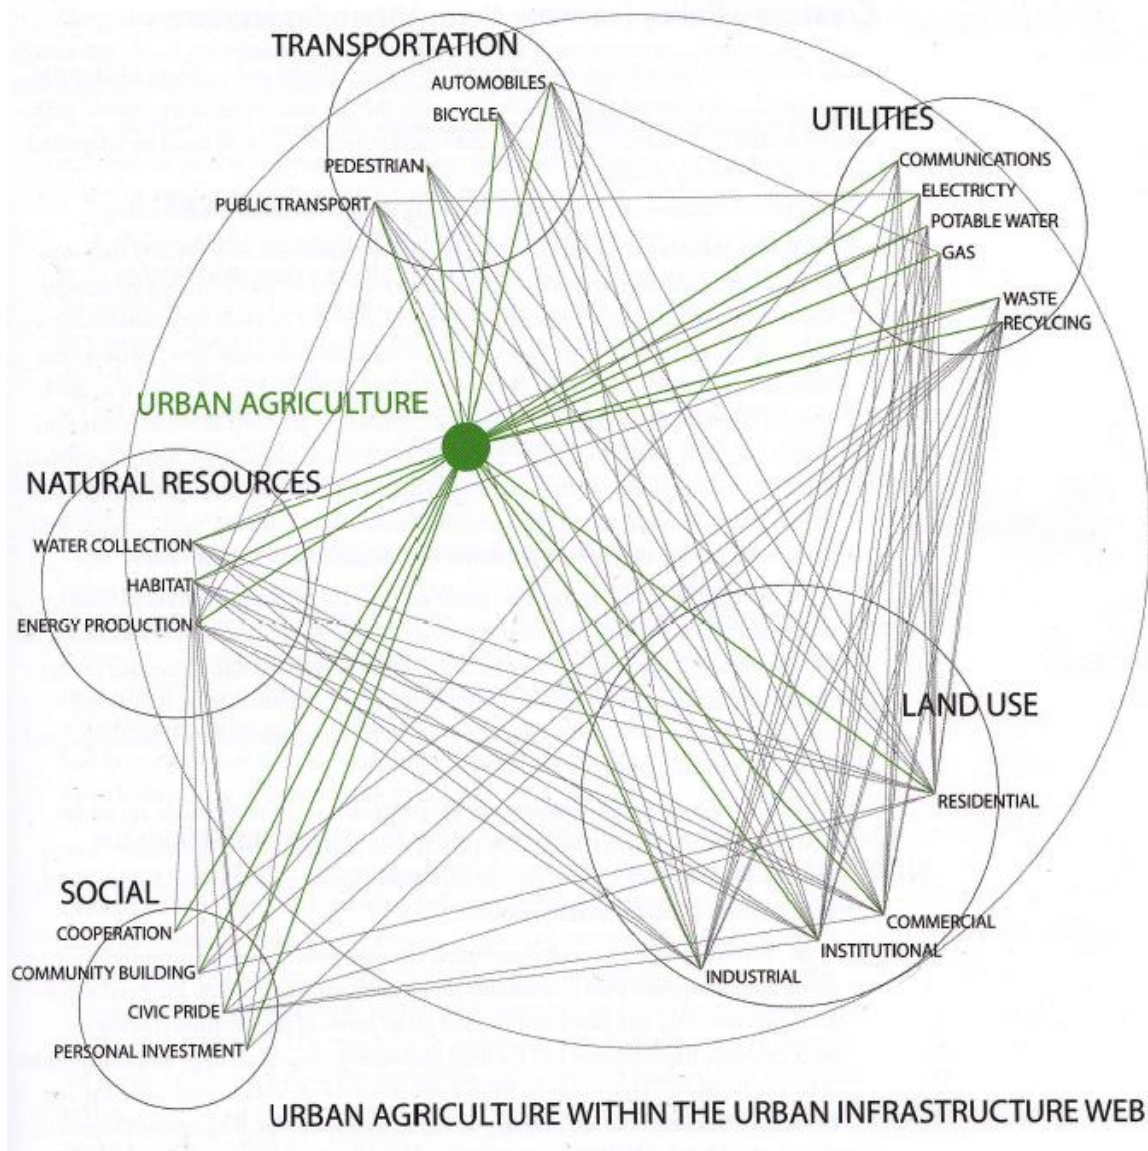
TRANSPORTATION
AUTOMOBILES
BICYCLE
PEDESTRIAN
PUBLIC TRANSPORT

UTILITIES
COMMUNICATIONS
ELECTRICTY
POTABLE WATER
GAS
WASTE
RECYLCING

URBAN AGRICULTURE

NATURAL RESOURCES
WATER COLLECTION
HABITAT
ENERGY PRODUCTION

LAND USE
RESIDENTIAL
COMMERCIAL
INSTITUTIONAL
INDUSTRIAL

SOCIAL
COOPERATION
COMMUNITY BUILDING
CIVIC PRIDE
PERSONAL INVESTMENT

URBAN AGRICULTURE WITHIN THE URBAN INFRASTRUCTURE WEB